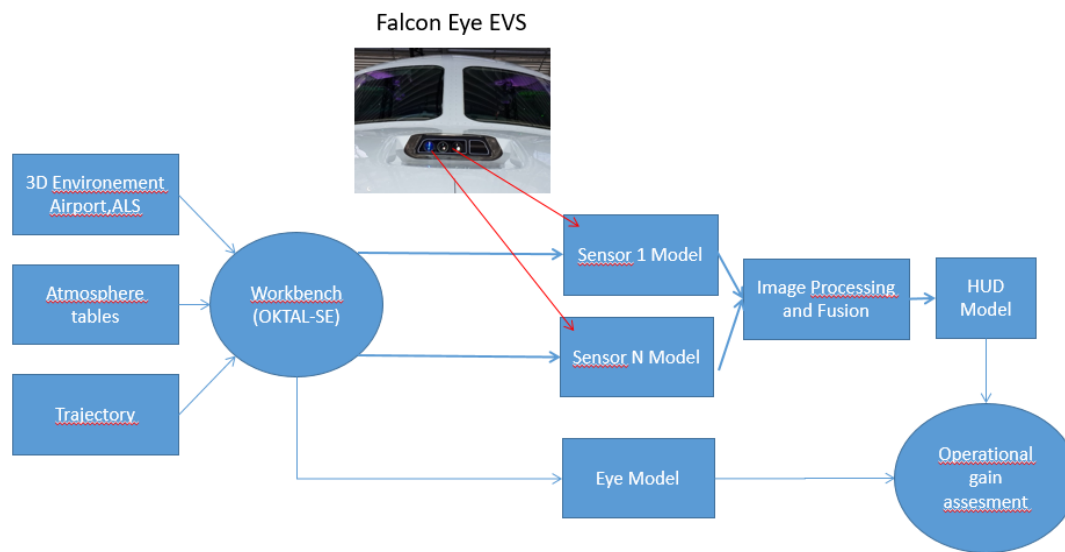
Falcon Eye EVS

3D Environement Airport,ALS

Atmosphere tables

Trajectory

Workbench (OKTAL-SE)

Sensor 1 Model

Sensor N Model

Image Processing and Fusion

HUD Model

Eye Model

Operational gain assesment